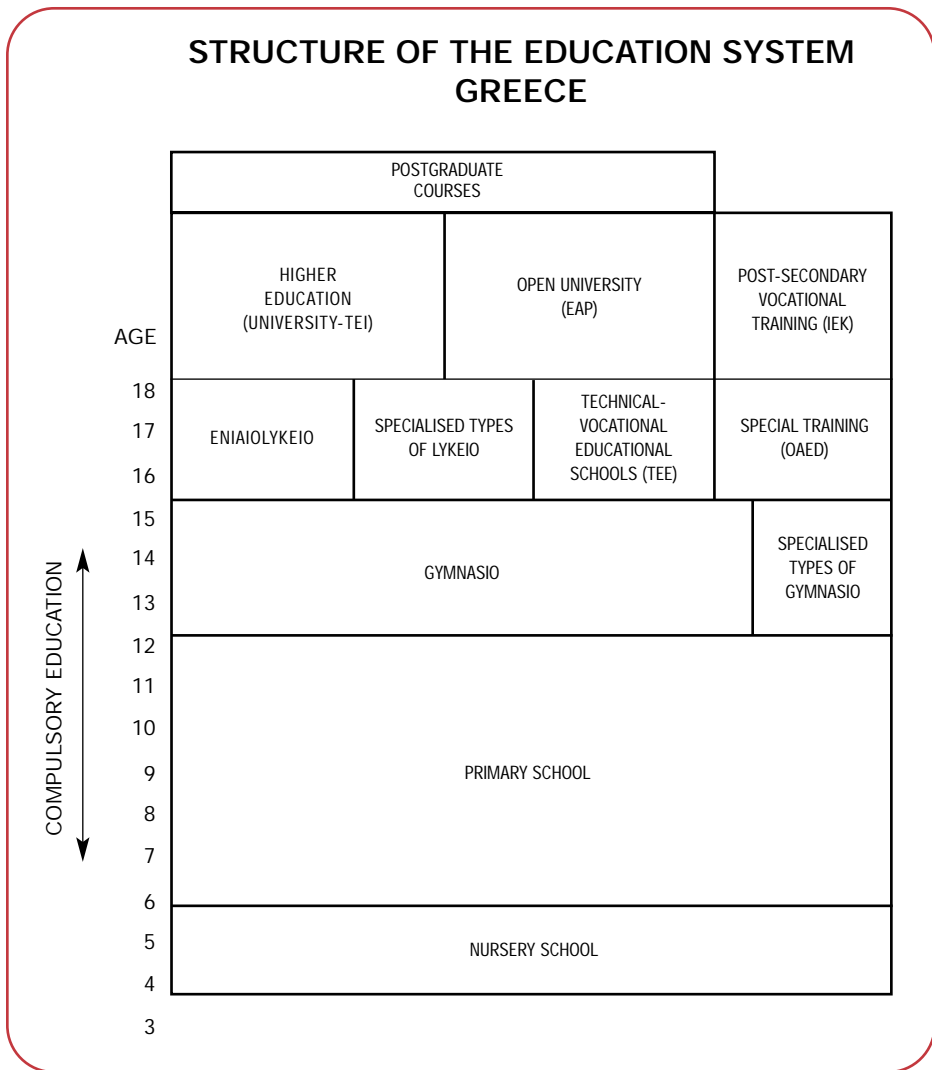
STRUCTURE OF THE EDUCATION SYSTEM
GREECE

POSTGRADUATE COURSES

HIGHER EDUCATION (UNIVERSITY-TEI)

OPEN UNIVERSITY (EAP)

POST-SECONDARY VOCATIONAL TRAINING (IEK)

AGE

18
17
16

ENIAIOLYKEIO

SPECIALISED TYPES OF LYKEIO

TECHNICAL-VOCATIONAL EDUCATIONAL SCHOOLS (TEE)

SPECIAL TRAINING (OAED)

15
14
13

GYMNASIO

SPECIALISED TYPES OF GYMNASIO

COMPULSORY EDUCATION

12
11
10
9
8
7

PRIMARY SCHOOL

6
5
4

NURSERY SCHOOL

3